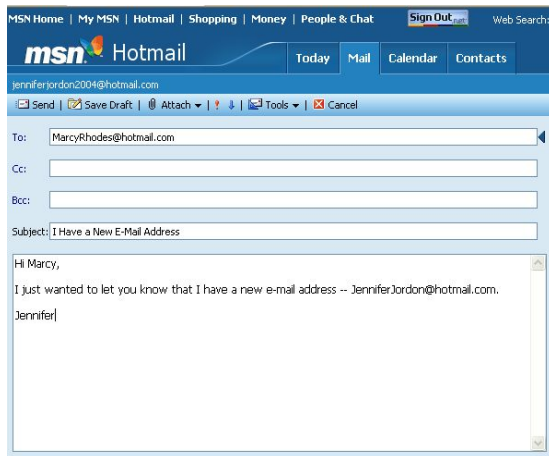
MSN Home | My MSN | Hotmail | Shopping | Money | People & Chat Sign Out .net Web Search:

msn Hotmail Today Mail Calendar Contacts

jenniferjordon2004@hotmail.com

Send | Save Draft | Attach | ! ↓ | Tools | Cancel

To: MarcyRhodes@hotmail.com

Cc:

Bcc:

Subject: I Have a New E-Mail Address

Hi Marcy,

I just wanted to let you know that I have a new e-mail address -- JenniferJordon@hotmail.com.

Jennifer